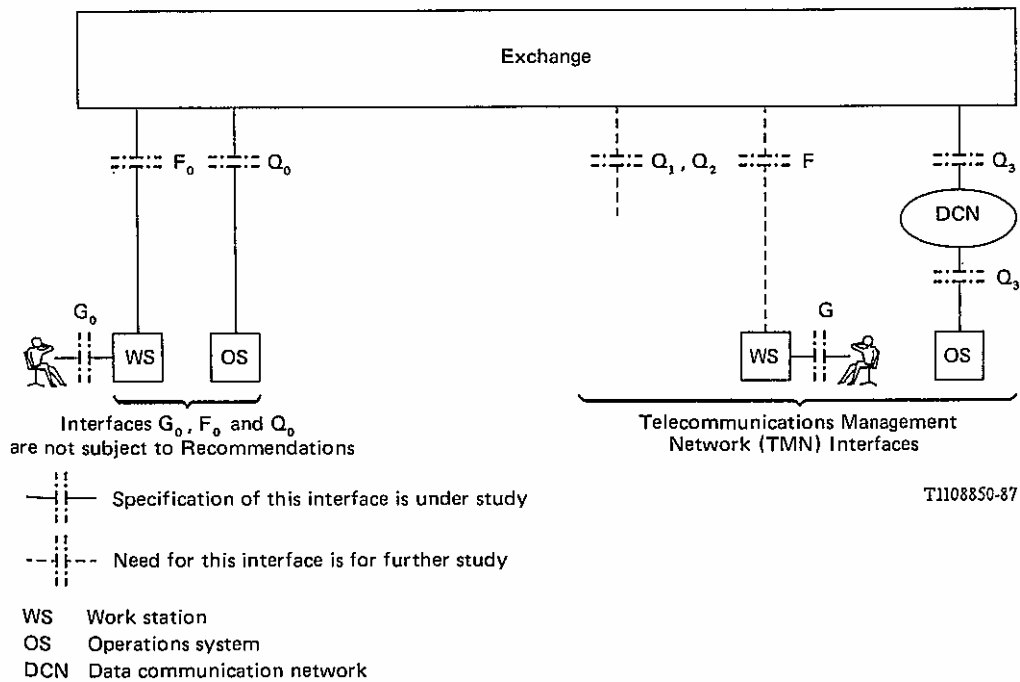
Exchange

$F_0$ $Q_0$

$Q_1$, $Q_2$ F $Q_3$

DCN

$Q_3$

$G_0$

WS OS

G

WS OS

Interfaces $G_0$, $F_0$ and $Q_0$ are not subject to Recommendations

Telecommunications Management Network (TMN) Interfaces

Specification of this interface is under study

T1108850-87

Need for this interface is for further study

WS Work station
OS Operations system
DCN Data communication network